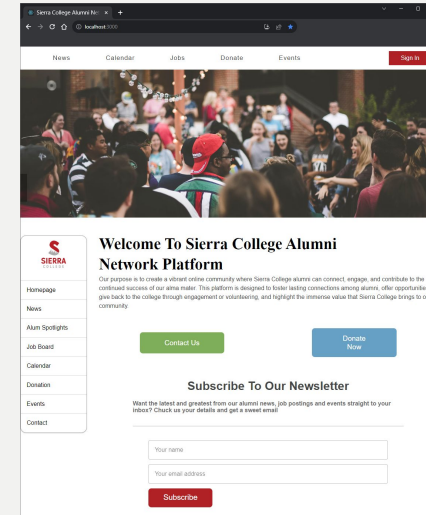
Sierra College Alumni Ne ×
localhost:3000

News Calendar Jobs Donate Events Sign In

SIERRA COLLEGE

Homepage
News
Alum Spotlights
Job Board
Calendar
Donation
Events
Contact

Welcome To Sierra College Alumni Network Platform

Our purpose is to create a vibrant online community where Sierra College alumni can connect, engage, and contribute to the continued success of our alma mater. This platform is designed to foster lasting connections among alumni, offer opportunitie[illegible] give back to the college through engagement or volunteering, and highlight the immense value that Sierra College brings to o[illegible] community.

Contact Us

Donate Now

Subscribe To Our Newsletter

Want the latest and greatest from our alumni news, job postings and events straight to your inbox? Chuck us your details and get a sweet email

Your name

Your email address

Subscribe